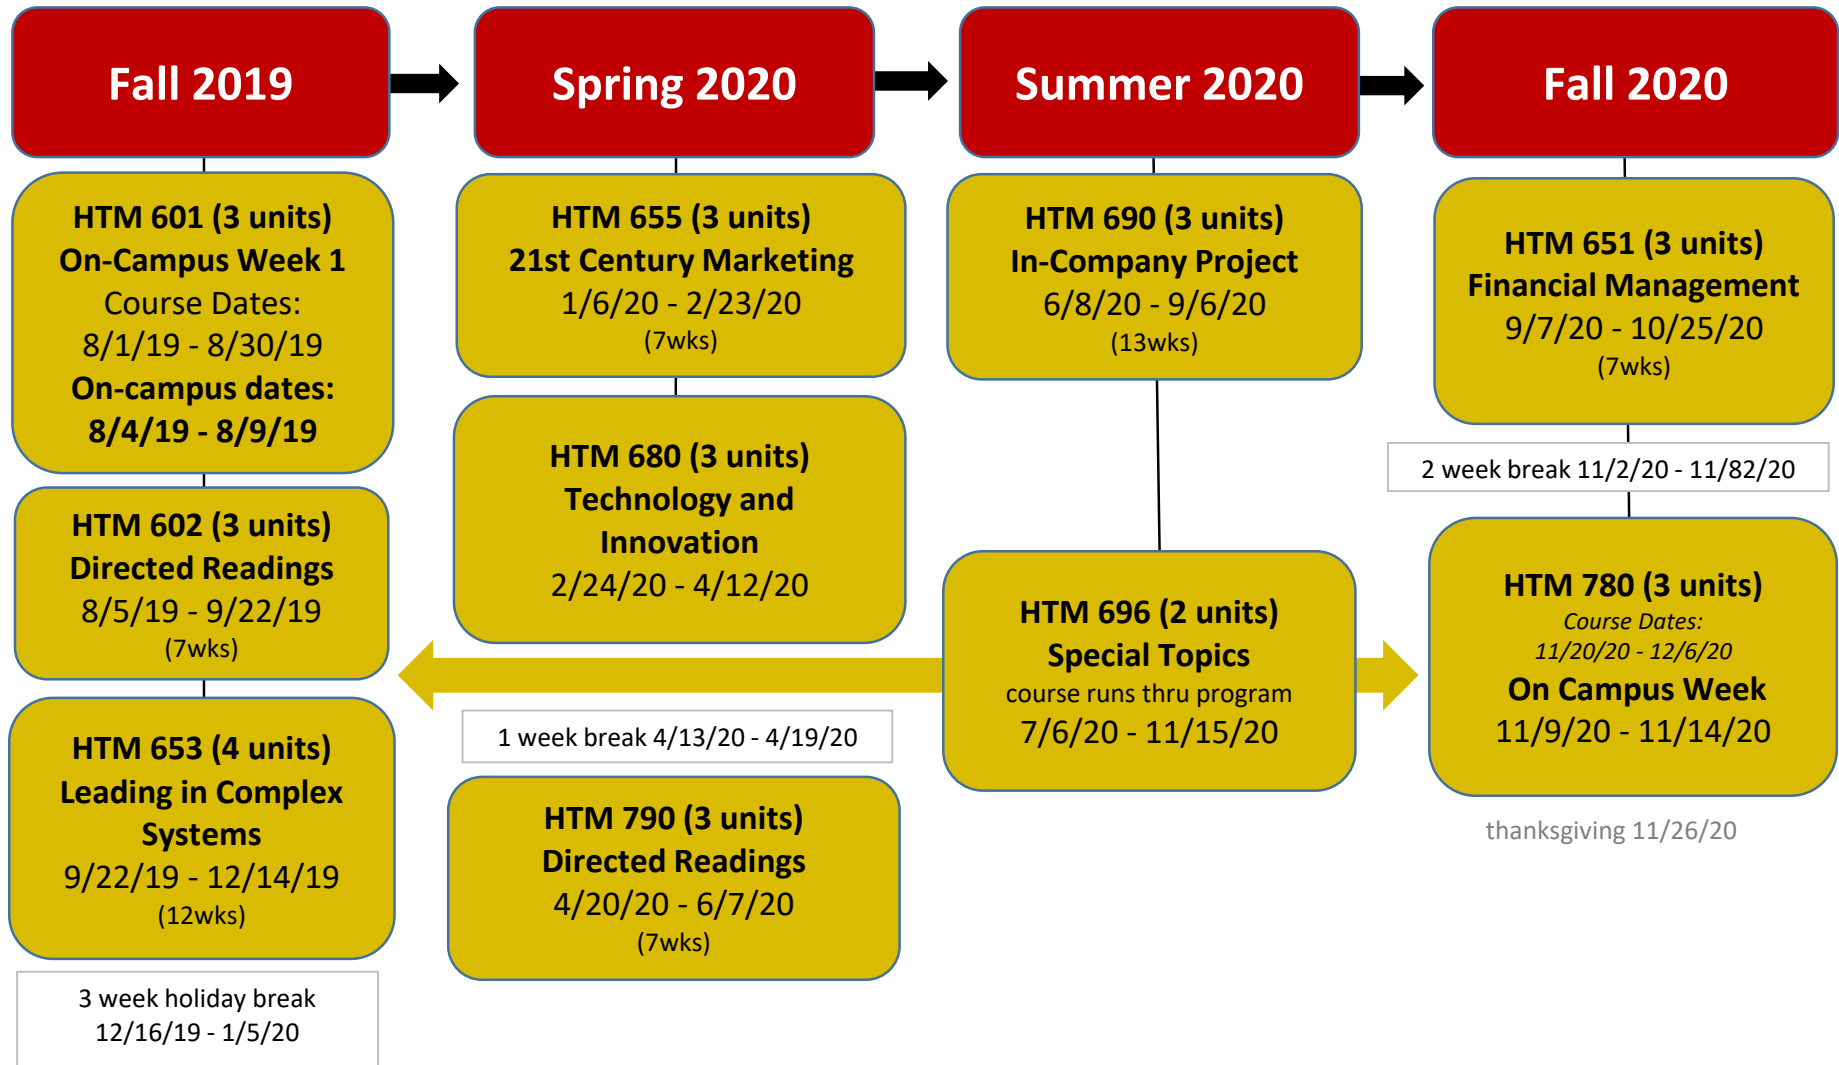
Fall 2019

HTM 601 (3 units)
On-Campus Week 1
Course Dates:
8/1/19 - 8/30/19
On-campus dates:
8/4/19 - 8/9/19

HTM 602 (3 units)
Directed Readings
8/5/19 - 9/22/19
(7wks)

HTM 653 (4 units)
Leading in Complex Systems
9/22/19 - 12/14/19
(12wks)

3 week holiday break
12/16/19 - 1/5/20

Spring 2020

HTM 655 (3 units)
21st Century Marketing
1/6/20 - 2/23/20
(7wks)

HTM 680 (3 units)
Technology and Innovation
2/24/20 - 4/12/20

1 week break 4/13/20 - 4/19/20

HTM 790 (3 units)
Directed Readings
4/20/20 - 6/7/20
(7wks)

Summer 2020

HTM 690 (3 units)
In-Company Project
6/8/20 - 9/6/20
(13wks)

HTM 696 (2 units)
Special Topics
course runs thru program
7/6/20 - 11/15/20

Fall 2020

HTM 651 (3 units)
Financial Management
9/7/20 - 10/25/20
(7wks)

2 week break 11/2/20 - 11/82/20

HTM 780 (3 units)
Course Dates:
11/20/20 - 12/6/20
On Campus Week
11/9/20 - 11/14/20

thanksgiving 11/26/20